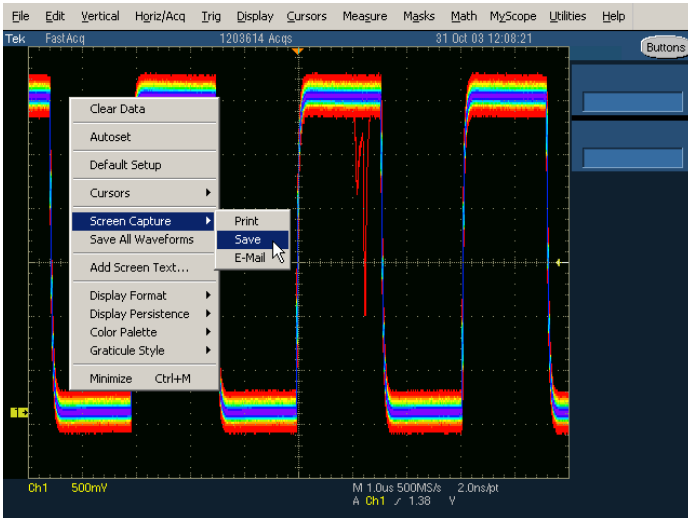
File Edit Vertical Horiz/Acq Trig Display Cursors Measure Masks Math MyScope Utilities Help

Tek FastAcq 1203614 Acqs 31 Oct 03 12:08:21

Buttons

Clear Data
Autoset
Default Setup
Cursors
Screen Capture
Save All Waveforms
Add Screen Text...
Display Format
Display Persistence
Color Palette
Graticule Style
Minimize Ctrl+M

Print
Save
E-Mail

Ch1 500mV
M 1.0us 500MS/s 2.0ns/pt
A Ch1 / 1.38 Y